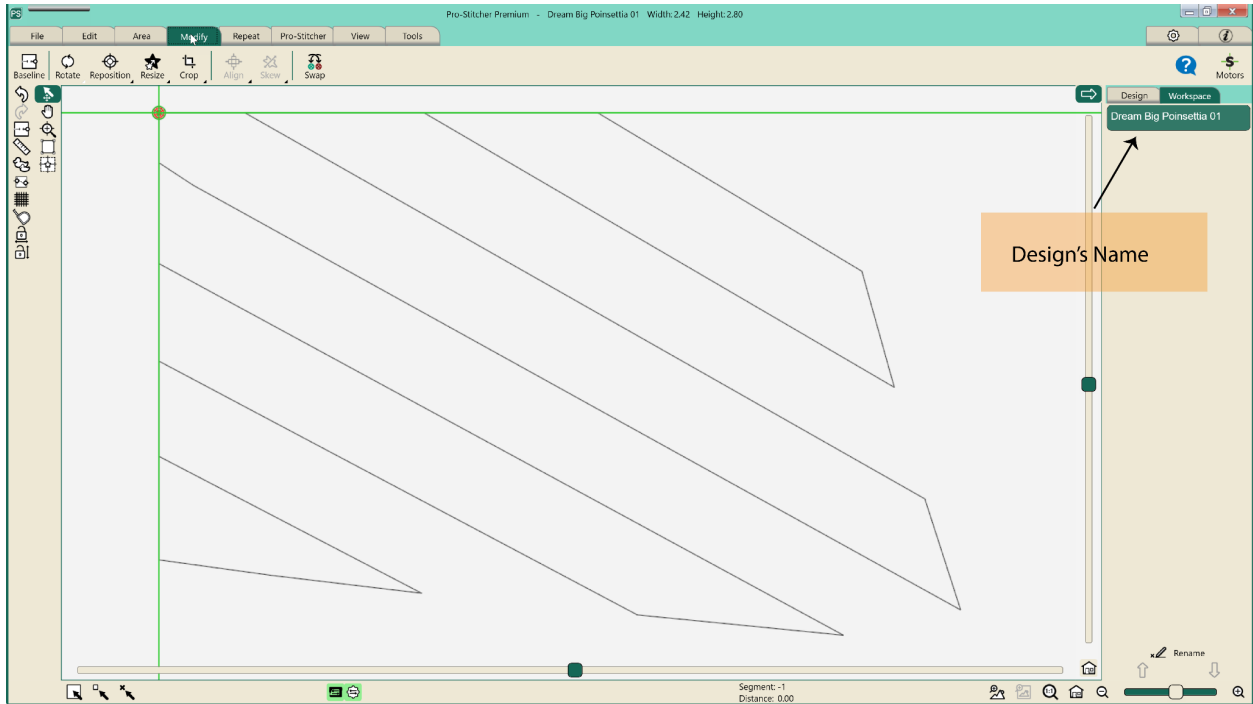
Pro-Stitcher Premium - Dream Big Poinsettia 01 Width: 2.42 Height: 2.80

File Edit Area Modify Repeat Pro-Stitcher View Tools

Baseline Rotate Reposition Resize Crop Align Skew Swap

Motors

Design Workspace

Dream Big Poinsettia 01

Design's Name

Rename

Segment: -1
Distance: 0.00